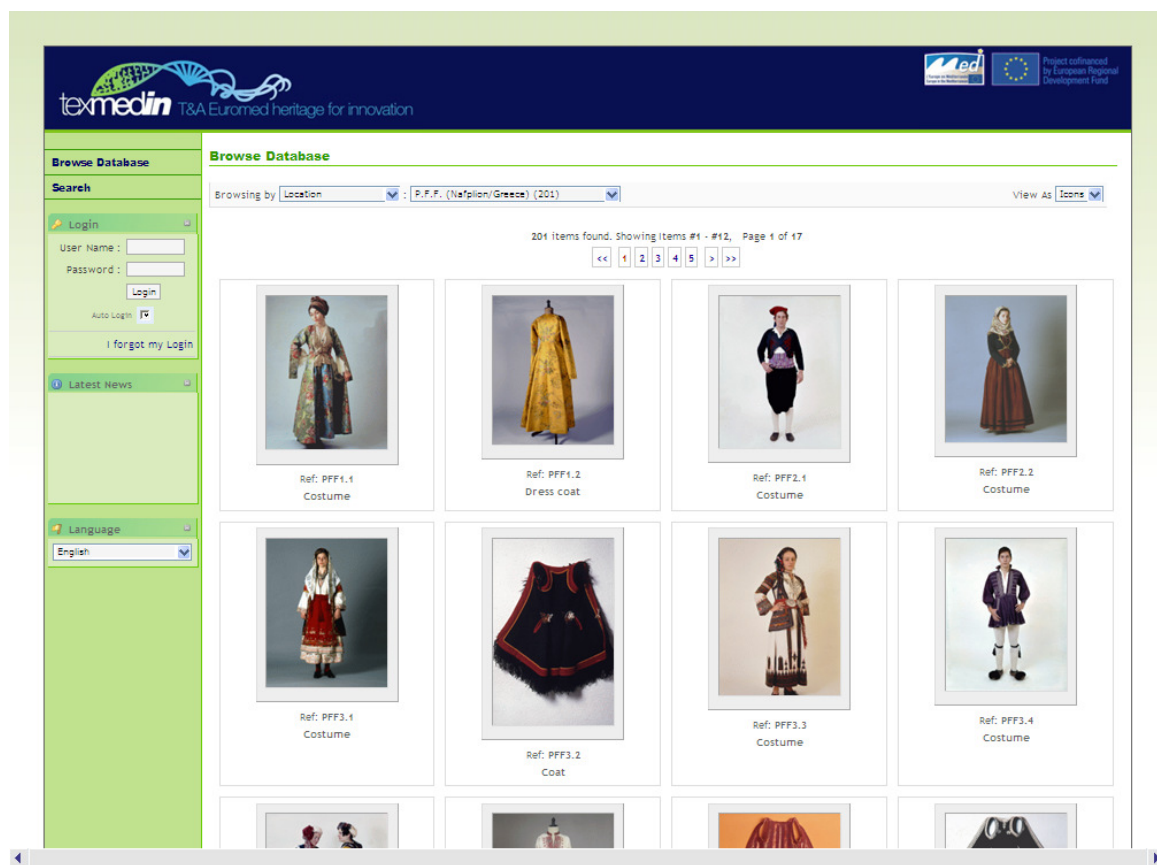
texmedin T&A Euromed heritage for innovation

Med

Project cofinanced by European Regional Development Fund

Browse Database

Search

Login

User Name :

Password :

Login

Auto Login

I forgot my Login

Latest News

Language

English

Browse Database

Browsing by Location : P.F.F. (Nafplion/Greece) (201)

View As Icons

201 items found. Showing Items #1 - #12, Page 1 of 17

<< 1 2 3 4 5 > >>

Ref: PFF1.1
Costume

Ref: PFF1.2
Dress coat

Ref: PFF2.1
Costume

Ref: PFF2.2
Costume

Ref: PFF3.1
Costume

Ref: PFF3.2
Coat

Ref: PFF3.3
Costume

Ref: PFF3.4
Costume